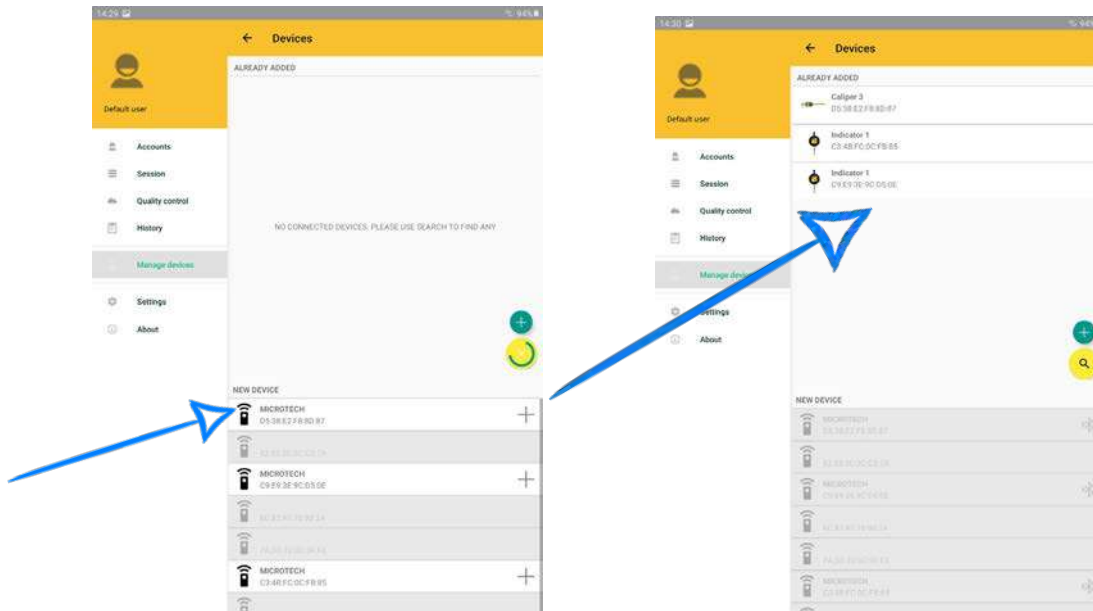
14:29

Devices

Default user

Accounts
Session
Quality control
History
Manage devices
Settings
About

ALREADY ADDED

NO CONNECTED DEVICES, PLEASE USE SEARCH TO FIND ANY

NEW DEVICE

MICROTECH
D5:38:E2:F8:8D:87

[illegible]

MICROTECH
C9:E9:3E:9C:D5:0E

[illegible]

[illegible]

MICROTECH
C3:4B:FC:0C:FB:05

14:30

Devices

Default user

Accounts
Session
Quality control
History
Manage devi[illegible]
Settings
About

ALREADY ADDED

Caliper 3
D5:38:E2:F8:8D:87

Indicator 1
C3:4B:FC:0C:FB:05

Indicator 1
C9:E9:3E:9C:D5:0E

NEW DEVICE

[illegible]